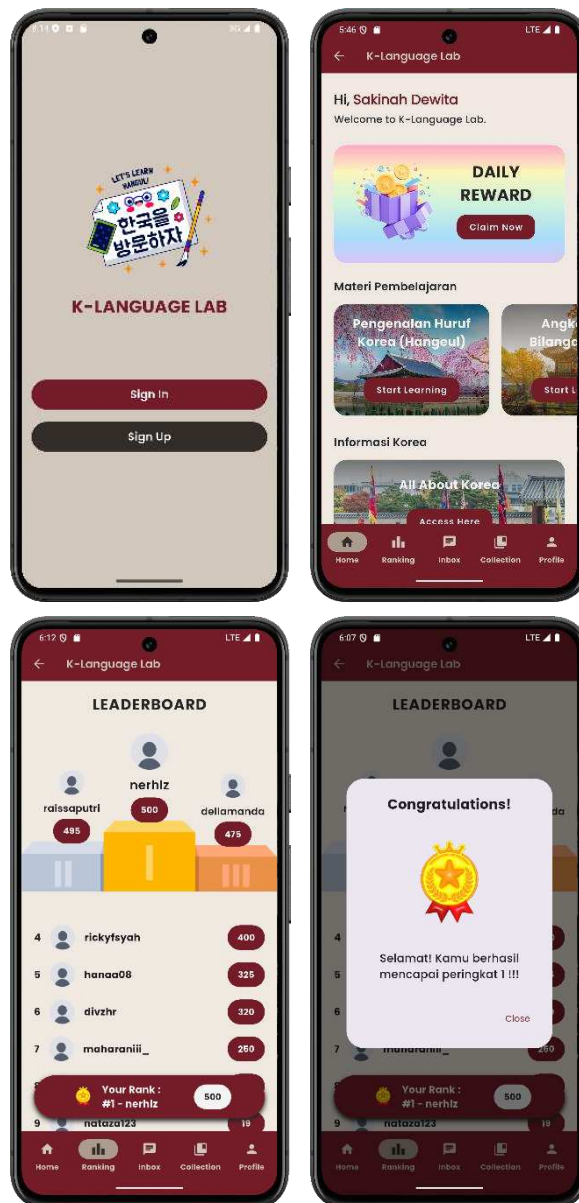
LET'S LEARN HANGUL!
한국을 방문하자

K-LANGUAGE LAB

Sign In

Sign Up

5:46 LTE

K-Language Lab

Hi, Sakinah Dewita
Welcome to K-Language Lab.

DAILY REWARD
Claim Now

Materi Pembelajaran

Pengenalan Huruf Korea (Hangeul)
Start Learning

Angk Bilang
Start L

Informasi Korea

All About Korea
Access Here

Home Ranking Inbox Collection Profile

6:12 LTE

K-Language Lab

LEADERBOARD

nerhlz
500

raissaputri
495

dellamanda
475

4 rickyfsyah 400
5 hanaa08 325
6 divzhr 320
7 maharaniii_ 250

Your Rank :
#1 - nerhlz
500

9 nataza123 19

Home Ranking Inbox Collection Profile

6:07 LTE

K-Language Lab

LEADERBOARD

Congratulations!

Selamat! Kamu berhasil mencapai peringkat 1 !!!

Close

maharaniii_ 250

Your Rank :
#1 - nerhlz
500

9 nataza123 19

Home Ranking Inbox Collection Profile